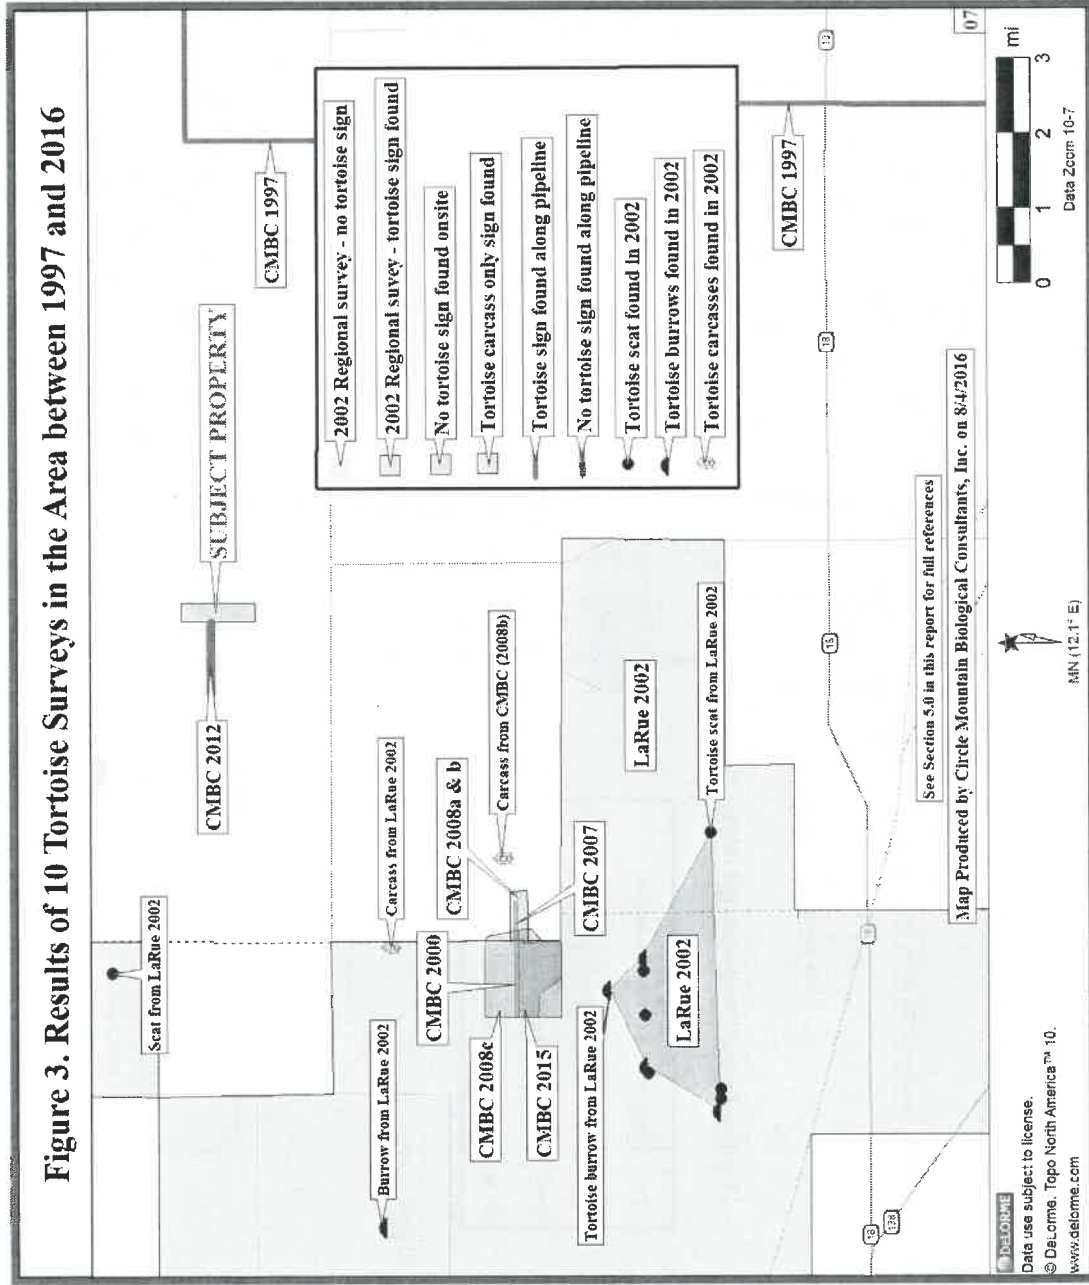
Figure 3. Results of 10 Tortoise Surveys in the Area between 1997 and 2016

CMBC 1997

SUBJECT PROPERTY

CMBC 2012

Scat from LaRue 2002

Burrow from LaRue 2002

Carcass from LaRue 2002

CMBC 2000

CMBC 2008c

CMBC 2015

CMBC 2008a & b

Carcass from CMBC (2008b)

CMBC 2007

LaRue 2002

LaRue 2002

Tortoise burrow from LaRue 2002

Tortoise scat from LaRue 2002

2002 Regional survey - no tortoise sign

2002 Regional suvey - tortoise sign found

No tortoise sign found onsite

Tortoise carcass only sign found

Tortoise sign found along pipeline

No tortoise sign found along pipeline

Tortoise scat found in 2002

Tortoise burrows found in 2002

Tortoise carcasses found in 2002

CMBC 1997

See Section 5.0 in this report for full references

Map Produced by Circle Mountain Biological Consultants, Inc. on 8/4/2016

MN (12.1° E)

0 1 2 3 mi

Data Zoom 10-7

07

18

18

18

18

178

DeLORME

Data use subject to license.

© DeLorme. Topo North America™ 10.

www.delorme.com